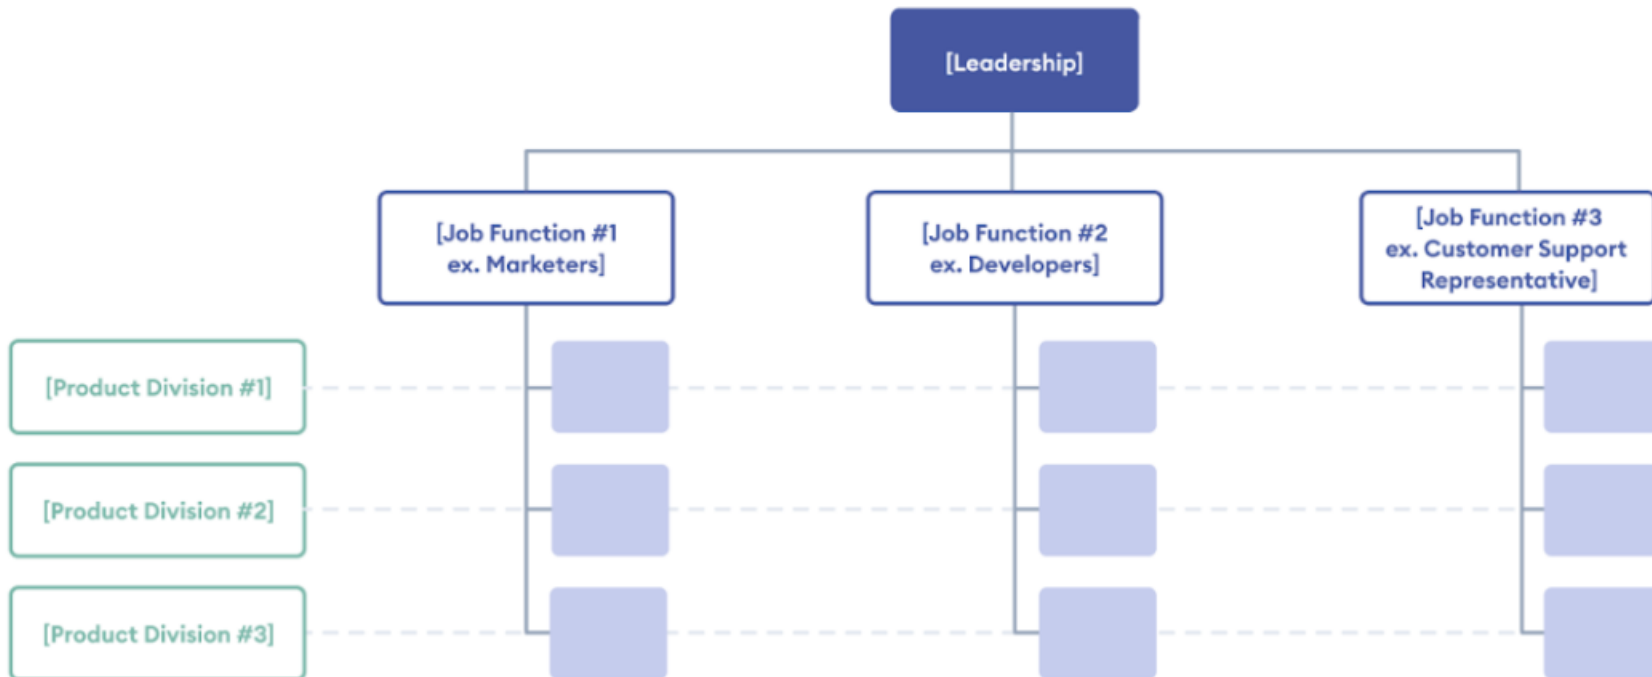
[Leadership]

[Job Function #1 ex. Marketers]

[Job Function #2 ex. Developers]

[Job Function #3 ex. Customer Support Representative]

[Product Division #1]

[Product Division #2]

[Product Division #3]